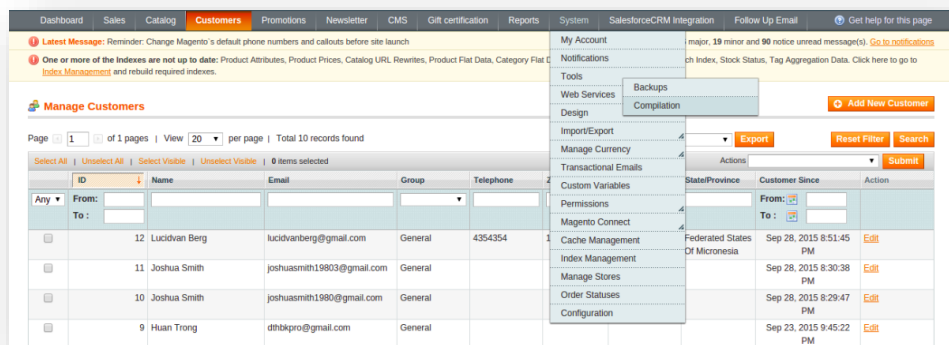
Dashboard Sales Catalog Customers Promotions Newsletter CMS Gift certification Reports System SalesforceCRM Integration Follow Up Email Get help for this page

Latest Message: Reminder: Change Magento`s default phone numbers and callouts before site launch

major, 19 minor and 90 notice unread message(s). Go to notifications

One or more of the Indexes are not up to date: Product Attributes, Product Prices, Catalog URL Rewrites, Product Flat Data, Category Flat D

ch Index, Stock Status, Tag Aggregation Data. Click here to go to Index Management and rebuild required indexes.

My Account
Notifications
Tools
Backups
Compilation
Web Services
Design
Import/Export
Manage Currency
Transactional Emails
Custom Variables
Permissions
Magento Connect
Cache Management
Index Management
Manage Stores
Order Statuses
Configuration

Manage Customers

Add New Customer

Page 1 of 1 pages | View 20 per page | Total 10 records found

Export Reset Filter Search

Select All | Unselect All | Select Visible | Unselect Visible | 0 items selected

Actions Submit

| | ID | Name | Email | Group | Telephone | | State/Province | Customer Since | Action |
|---|---|---|---|---|---|---|---|---|---|
| Any | From: To: | | | | | | | From: To: | |
| | 12 | Lucidvan Berg | lucidvanberg@gmail.com | General | 4354354 | 1 | Federated States Of Micronesia | Sep 28, 2015 8:51:45 PM | Edit |
| | 11 | Joshua Smith | joshuasmith19803@gmail.com | General | | | | Sep 28, 2015 8:30:38 PM | Edit |
| | 10 | Joshua Smith | joshuasmith1980@gmail.com | General | | | | Sep 28, 2015 8:29:47 PM | Edit |
| | 9 | Huan Trong | dthbkpro@gmail.com | General | | | | Sep 23, 2015 9:45:22 PM | Edit |